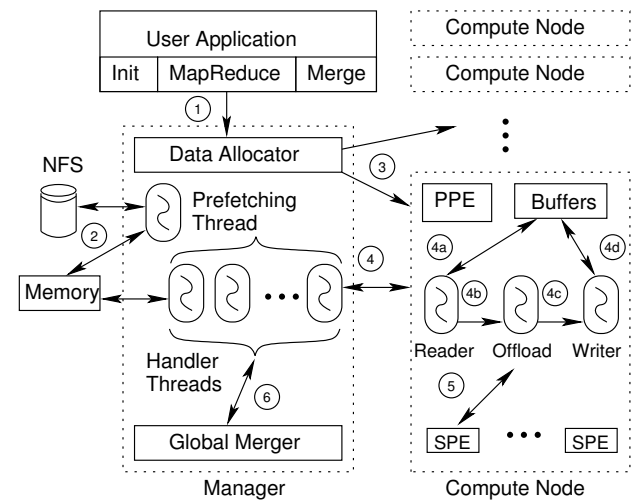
User Application

Init | MapReduce | Merge

Compute Node

Compute Node

1

Data Allocator

3

NFS

Prefetching Thread

2

Memory

4

PPE

Buffers

4a

4d

4b

4c

Reader

Offload

Writer

5

Handler Threads

6

Global Merger

SPE

SPE

Manager

Compute Node